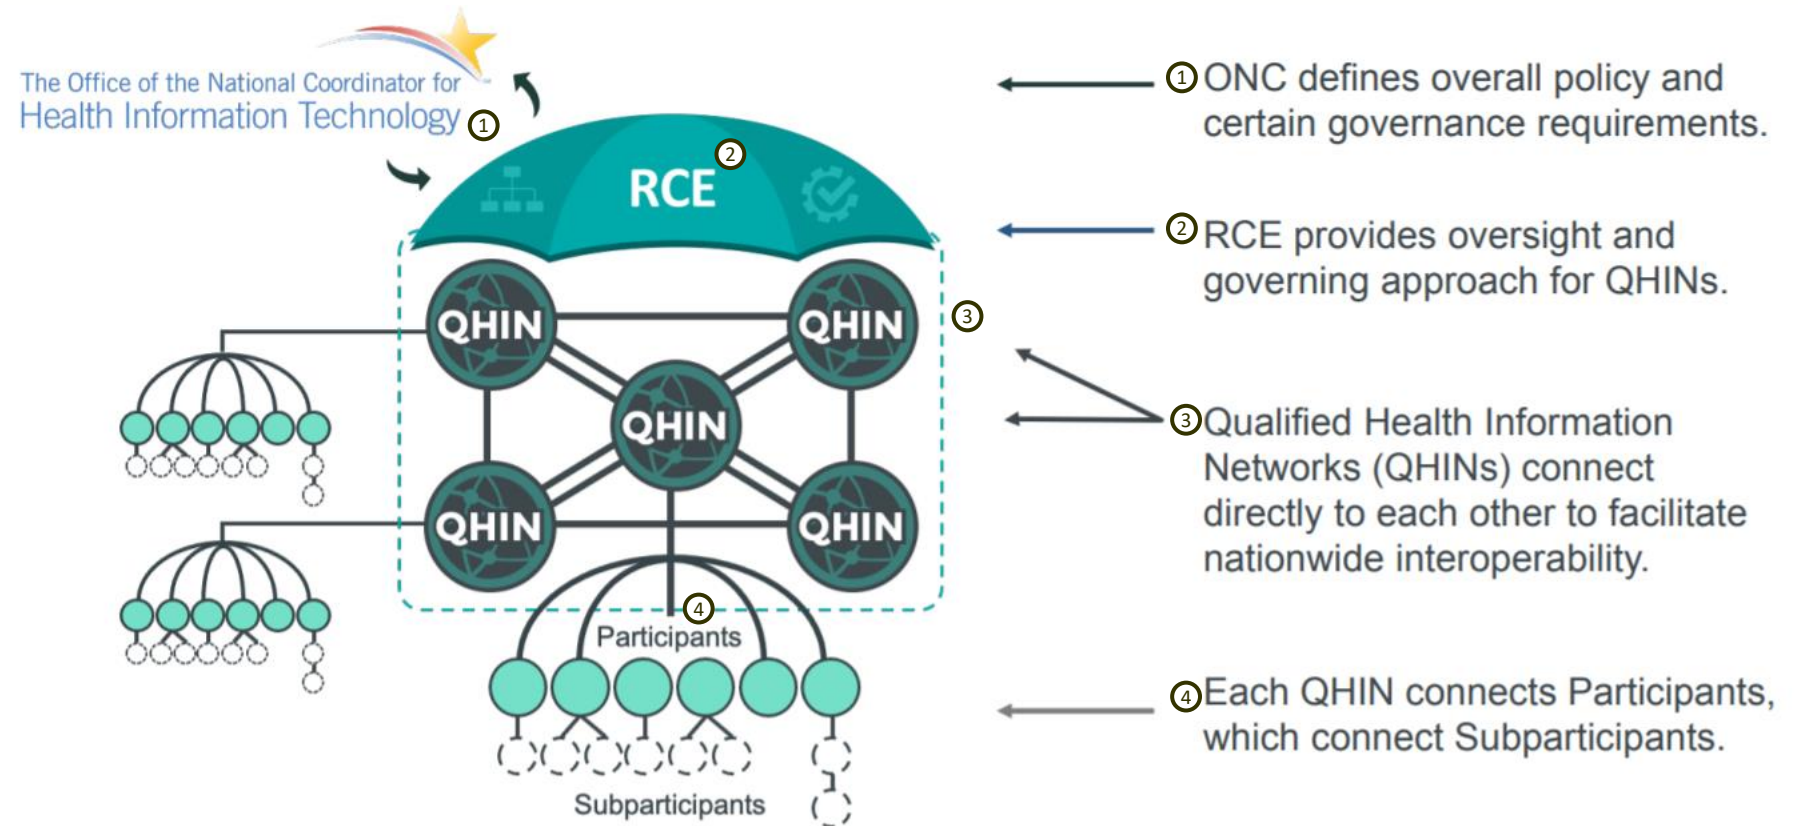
The Office of the National Coordinator for
Health Information Technology ①

RCE ②

QHIN
QHIN
QHIN
QHIN
QHIN

③

④
Participants

Subparticipants

① ONC defines overall policy and certain governance requirements.

② RCE provides oversight and governing approach for QHINs.

③ Qualified Health Information Networks (QHINs) connect directly to each other to facilitate nationwide interoperability.

④ Each QHIN connects Participants, which connect Subparticipants.